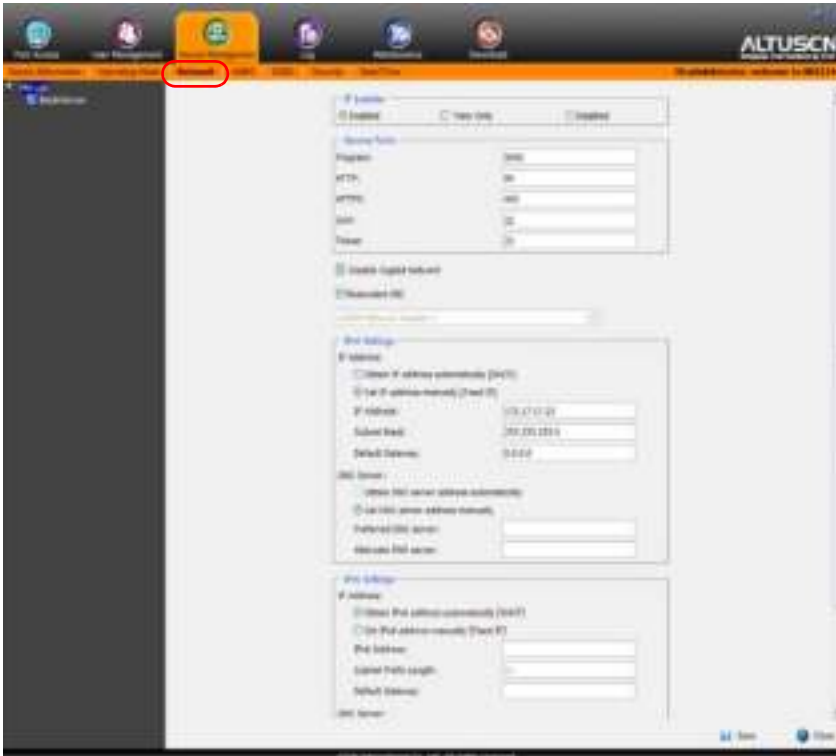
ALTUSEN

Network

IP Installer
Enabled
View Only
Disabled

Service Ports
Program
HTTP
HTTPS
SSH
Telnet

Enable Gigabit Network
Redundant NIC

IPv4 Settings
IP Address
Obtain IP address automatically [DHCP]
Set IP address manually [Fixed IP]
IP Address
Subnet Mask
Default Gateway
DNS Server
Obtain DNS server address automatically
Set DNS server address manually
Preferred DNS server
Alternate DNS server

IPv6 Settings
IP Address
Obtain IPv6 address automatically [DHCP]
Set IPv6 address manually [Fixed IP]
IPv6 Address
Subnet Prefix Length
Default Gateway
DNS Server

Save